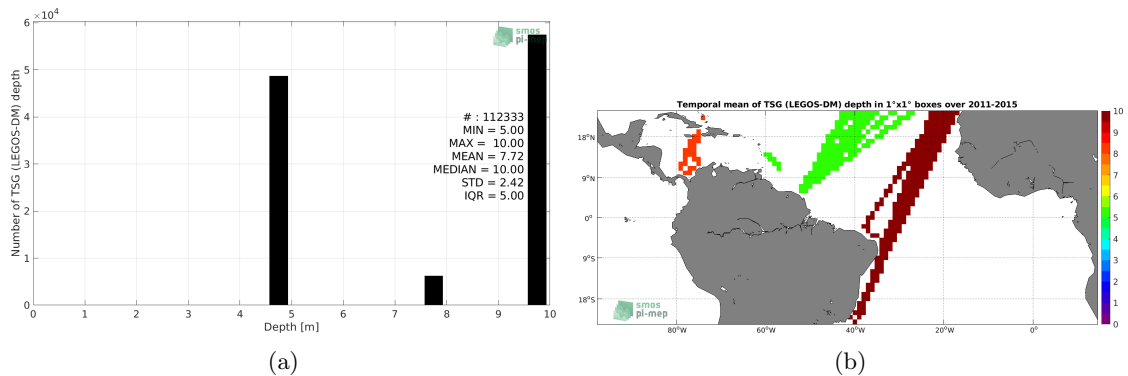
$\times 10^4$
6
5
4
3
2
1
0
Number of TSG (LEGOS-DM) depth
smos pi-mep
# : 112333
MIN = 5.00
MAX = 10.00
MEAN = 7.72
MEDIAN = 10.00
STD = 2.42
IQR = 5.00
0 1 2 3 4 5 6 7 8 9 10
Depth [m]
(a)

Temporal mean of TSG (LEGOS-DM) depth in 1°x1° boxes over 2011-2015
18°N
9°N
0°
9°S
18°S
80°W 60°W 40°W 20°W 0°
smos pi-mep
10
9
8
7
6
5
4
3
2
1
0
(b)